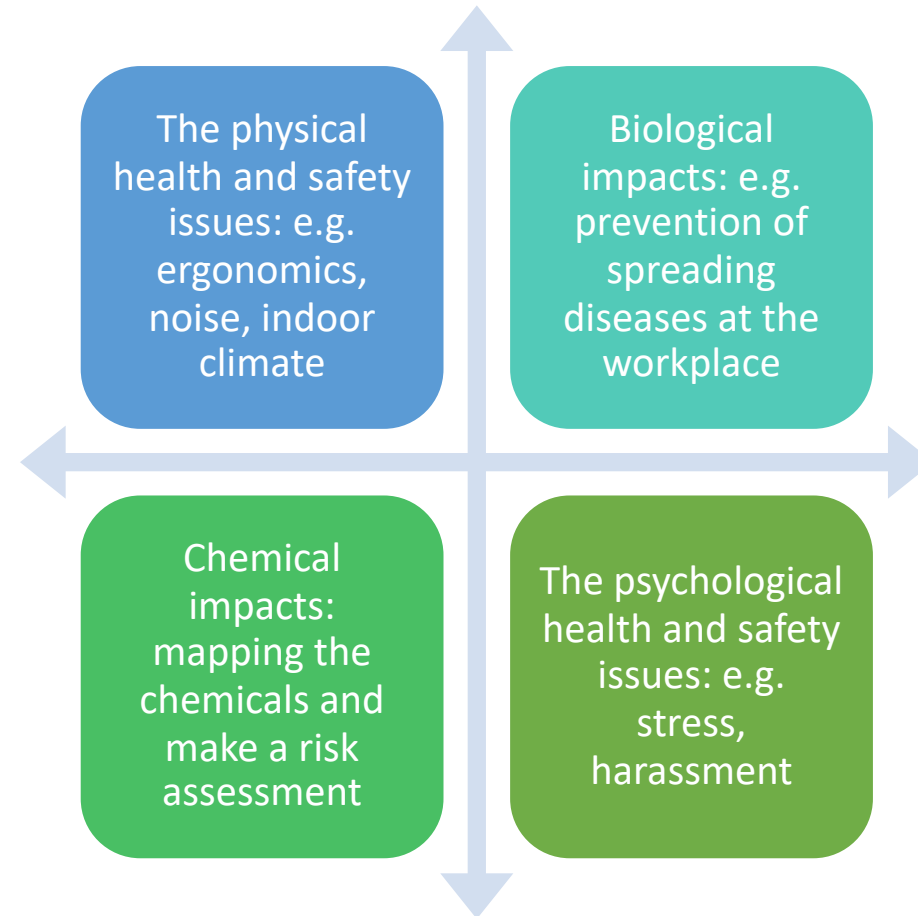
The physical health and safety issues: e.g. ergonomics, noise, indoor climate

Biological impacts: e.g. prevention of spreading diseases at the workplace

Chemical impacts: mapping the chemicals and make a risk assessment

The psychological health and safety issues: e.g. stress, harassment